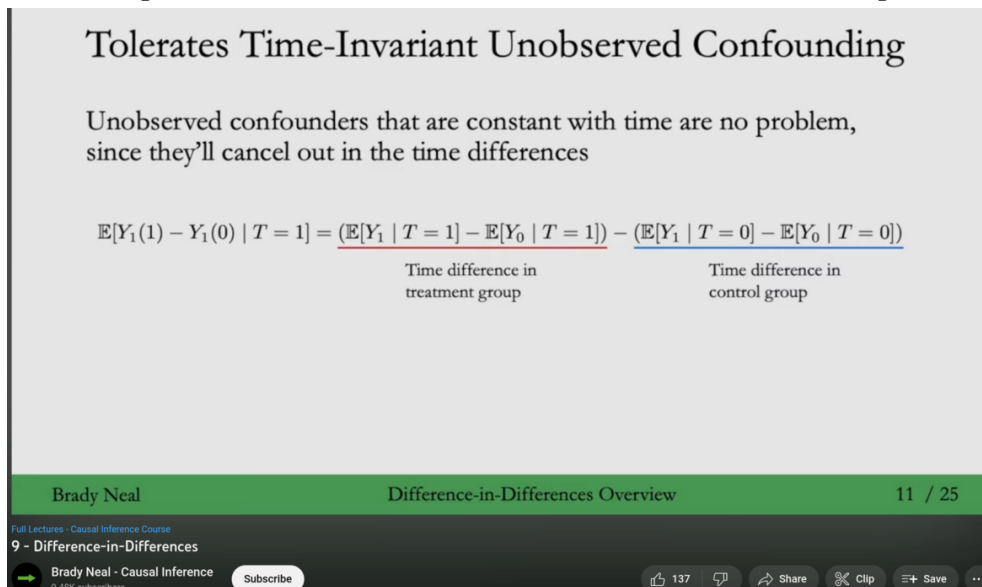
Tolerates Time-Invariant Unobserved Confounding

Unobserved confounders that are constant with time are no problem, since they'll cancel out in the time differences

$\mathbb{E}[Y_1(1) - Y_1(0) \mid T = 1] = (\mathbb{E}[Y_1 \mid T = 1] - \mathbb{E}[Y_0 \mid T = 1]) - (\mathbb{E}[Y_1 \mid T = 0] - \mathbb{E}[Y_0 \mid T = 0])$

Time difference in treatment group

Time difference in control group

Brady Neal

Difference-in-Differences Overview

11 / 25

Full Lectures · Causal Inference Course

9 - Difference-in-Differences

Brady Neal - Causal Inference

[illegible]

Subscribe

137

Share

Clip

Save